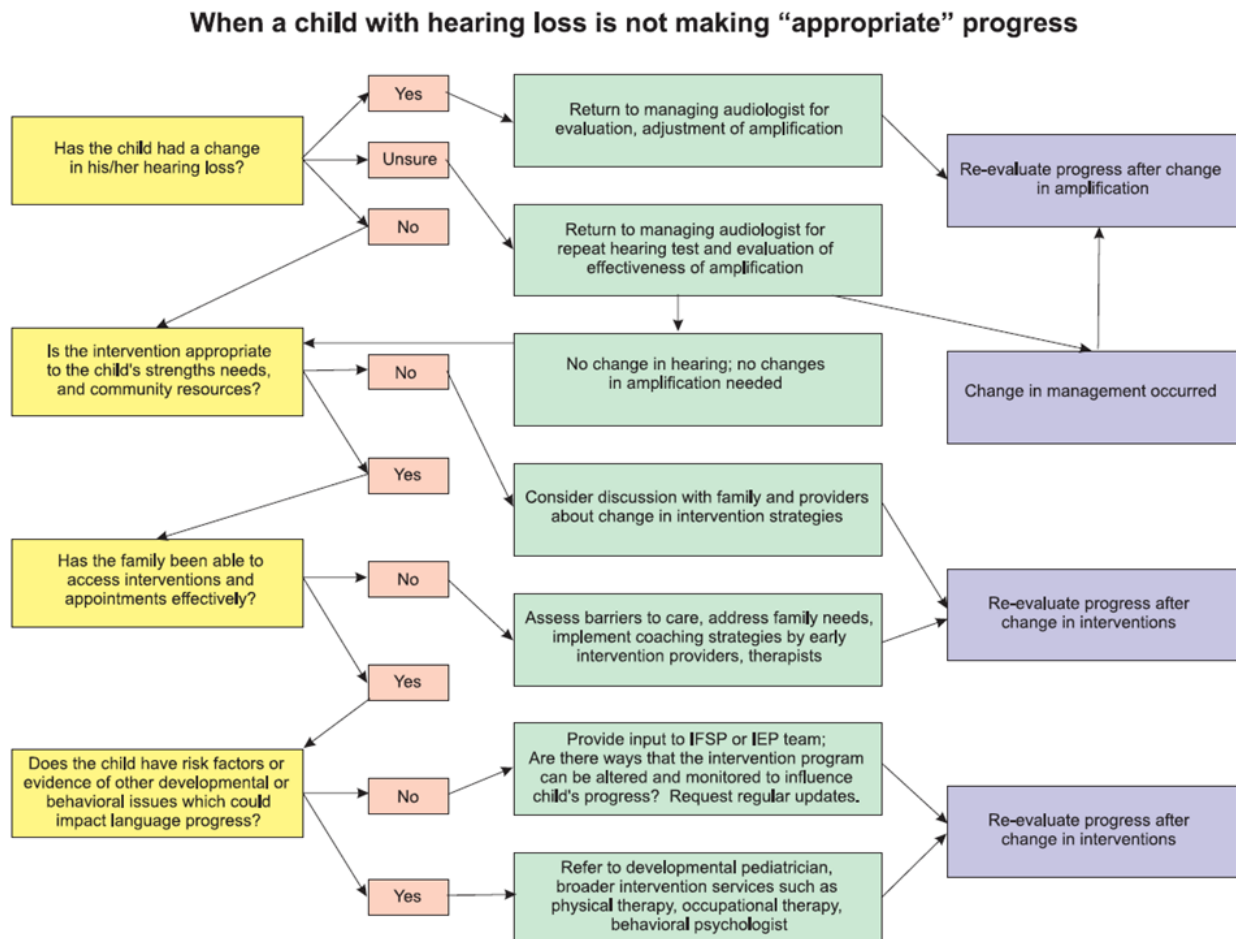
When a child with hearing loss is not making “appropriate” progress

Has the child had a change in his/her hearing loss?

Yes

Unsure

No

Return to managing audiologist for evaluation, adjustment of amplification

Return to managing audiologist for repeat hearing test and evaluation of effectiveness of amplification

Re-evaluate progress after change in amplification

Is the intervention appropriate to the child's strengths needs, and community resources?

No

No change in hearing; no changes in amplification needed

Change in management occurred

Yes

Consider discussion with family and providers about change in intervention strategies

Has the family been able to access interventions and appointments effectively?

No

Assess barriers to care, address family needs, implement coaching strategies by early intervention providers, therapists

Re-evaluate progress after change in interventions

Yes

Does the child have risk factors or evidence of other developmental or behavioral issues which could impact language progress?

No

Provide input to IFSP or IEP team; Are there ways that the intervention program can be altered and monitored to influence child's progress? Request regular updates.

Re-evaluate progress after change in interventions

Yes

Refer to developmental pediatrician, broader intervention services such as physical therapy, occupational therapy, behavioral psychologist